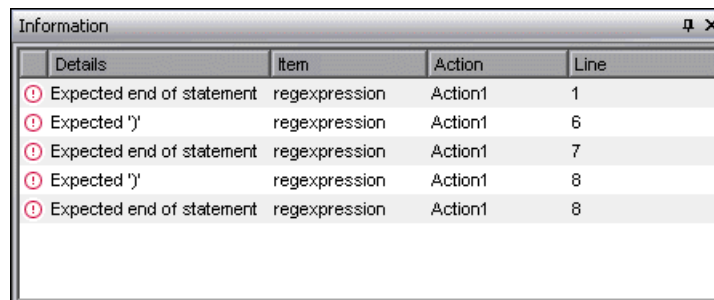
Information

| | Details | Item | Action | Line |
|---|---|---|---|---|
| ! | Expected end of statement | regexpression | Action1 | 1 |
| ! | Expected ')' | regexpression | Action1 | 6 |
| ! | Expected end of statement | regexpression | Action1 | 7 |
| ! | Expected ')' | regexpression | Action1 | 8 |
| ! | Expected end of statement | regexpression | Action1 | 8 |